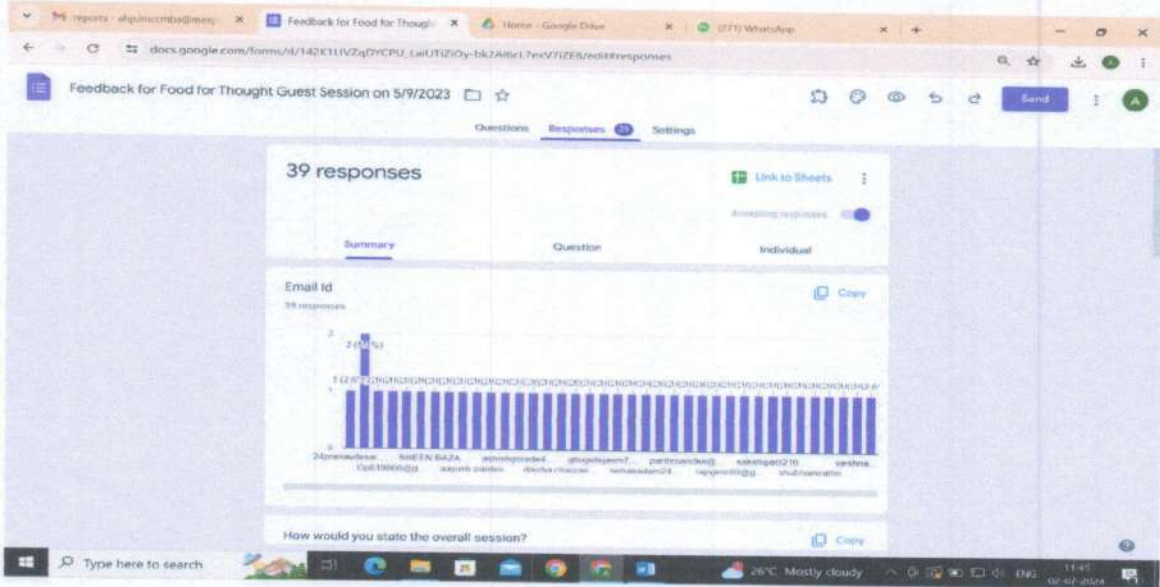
M reports - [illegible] × Feedback for Food for Thought × Home - Google Drive × (271) WhatsApp × +

docs.google.com/forms/d/142K1UVZqDYCPU_LaiUTiZiOy-bk2A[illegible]/edit#responses

Feedback for Food for Thought Guest Session on 5/9/2023

Send

A

Questions Responses 39 Settings

39 responses

Link to Sheets

Accepting responses

Summary Question Individual

Email Id

39 responses

Copy

2

2 (5.1%)

1 (2.6%)

1

0

24pranavdesai SHEEN RAZA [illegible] ghugelajaam7 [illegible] sakshigad210 varshna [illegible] aayush pandey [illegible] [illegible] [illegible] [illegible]

How would you state the overall session?

Copy

Type here to search

26°C Mostly cloudy ENG 11:45 02-02-2024